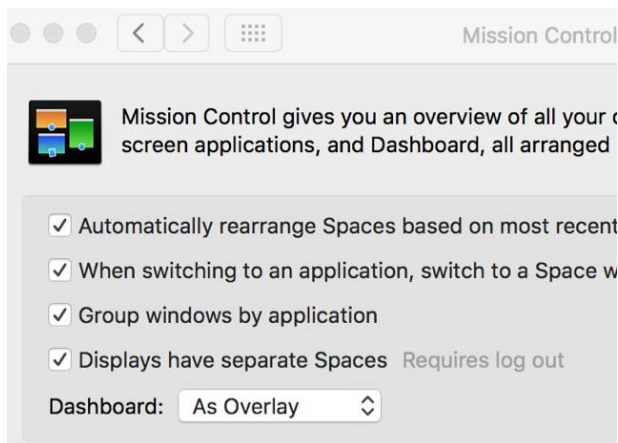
Mission Control

Mission Control gives you an overview of all your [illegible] screen applications, and Dashboard, all arranged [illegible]

✓ Automatically rearrange Spaces based on most recent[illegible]

✓ When switching to an application, switch to a Space w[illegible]

✓ Group windows by application

✓ Displays have separate Spaces Requires log out

Dashboard: As Overlay